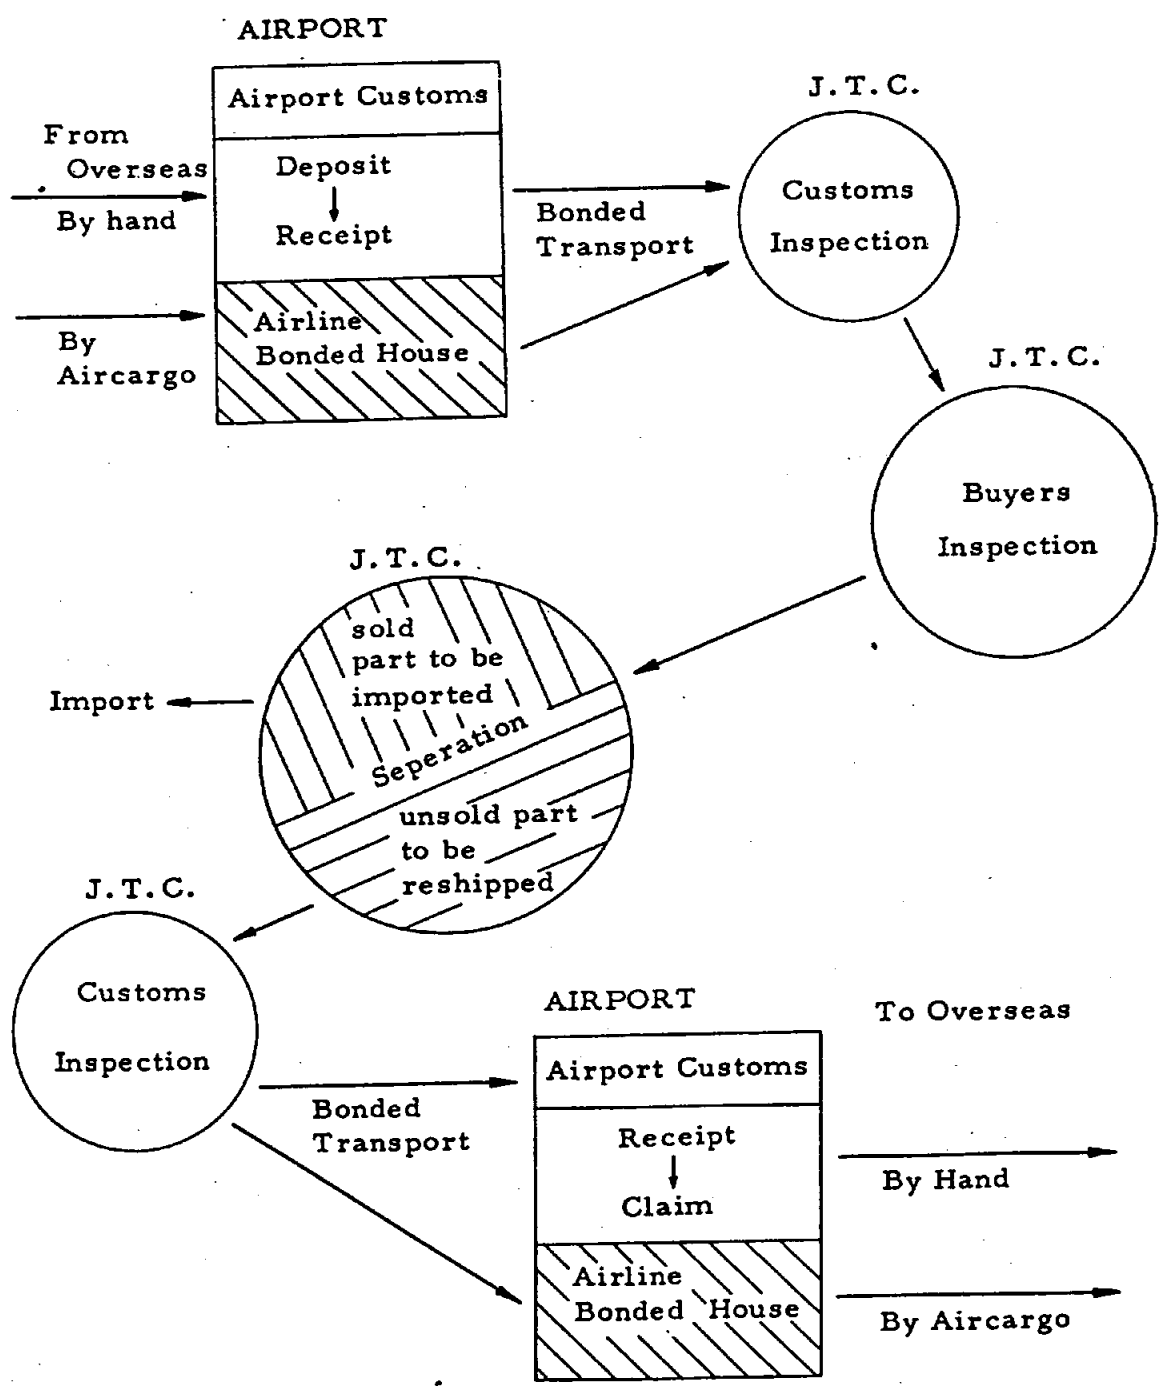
AIRPORT

Airport Customs

From Overseas

Deposit

Receipt

By hand

By Aircargo

Airline Bonded House

Bonded Transport

J.T.C.

Customs Inspection

J.T.C.

Buyers Inspection

J.T.C.

sold part to be imported

Seperation

unsold part to be reshipped

Import

J.T.C.

Customs Inspection

Bonded Transport

AIRPORT

Airport Customs

Receipt

Claim

Airline Bonded House

To Overseas

By Hand

By Aircargo